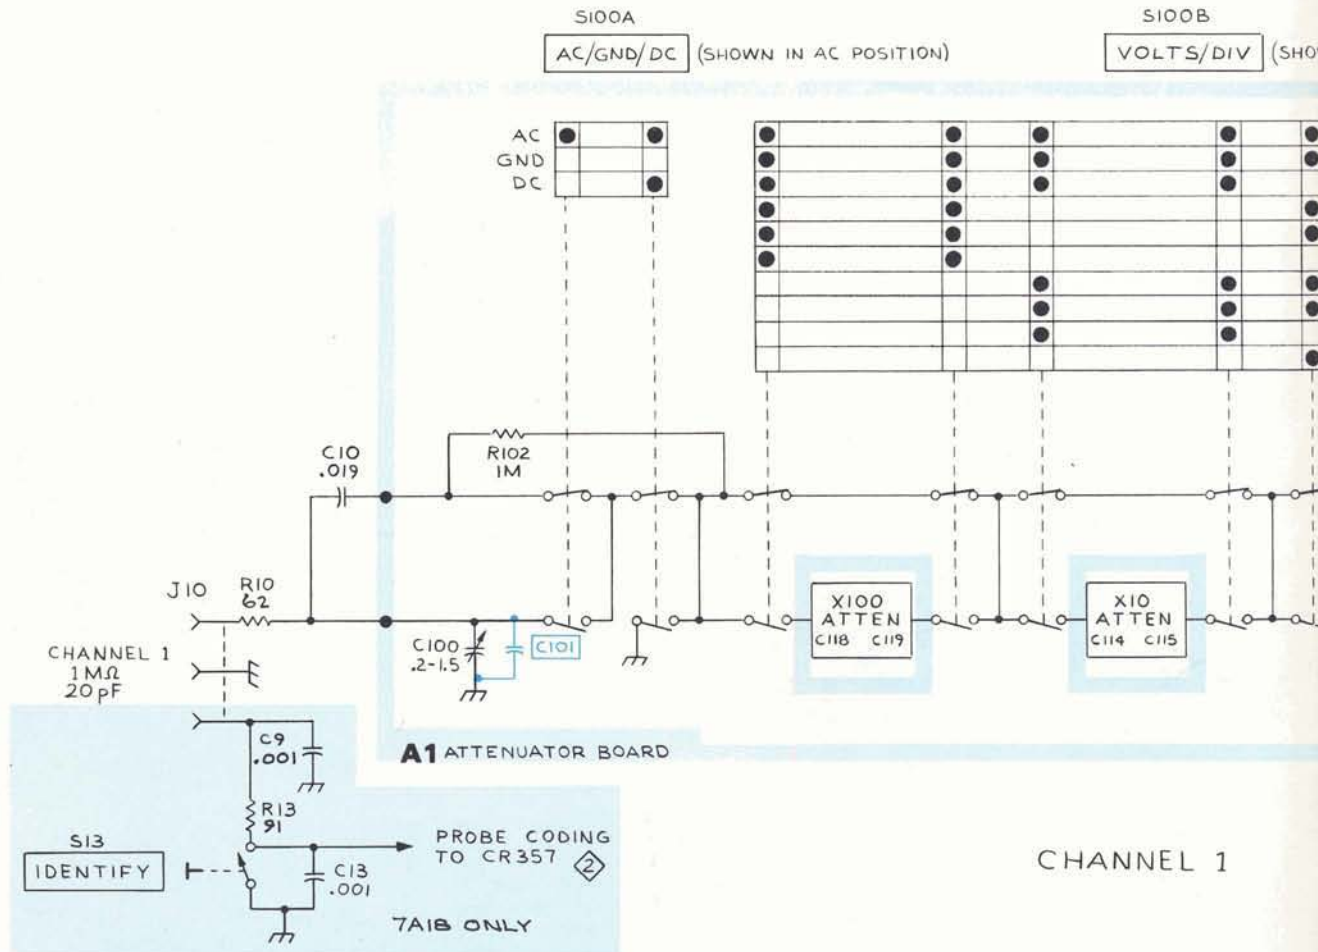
S100A

AC/GND/DC (SHOWN IN AC POSITION)

S100B

VOLTS/DIV (SHO

AC
GND
DC

C10
.019

R102
1M

J10

R10
62

CHANNEL 1
1MΩ
20pF

C100
.2-1.5

C101

X100
ATTEN
C118 C119

X10
ATTEN
C114 C115

C9
.001

R13
91

S13
IDENTIFY

C13
.001

PROBE CODING
TO CR357 ②

7A18 ONLY

A1 ATTENUATOR BOARD

CHANNEL 1